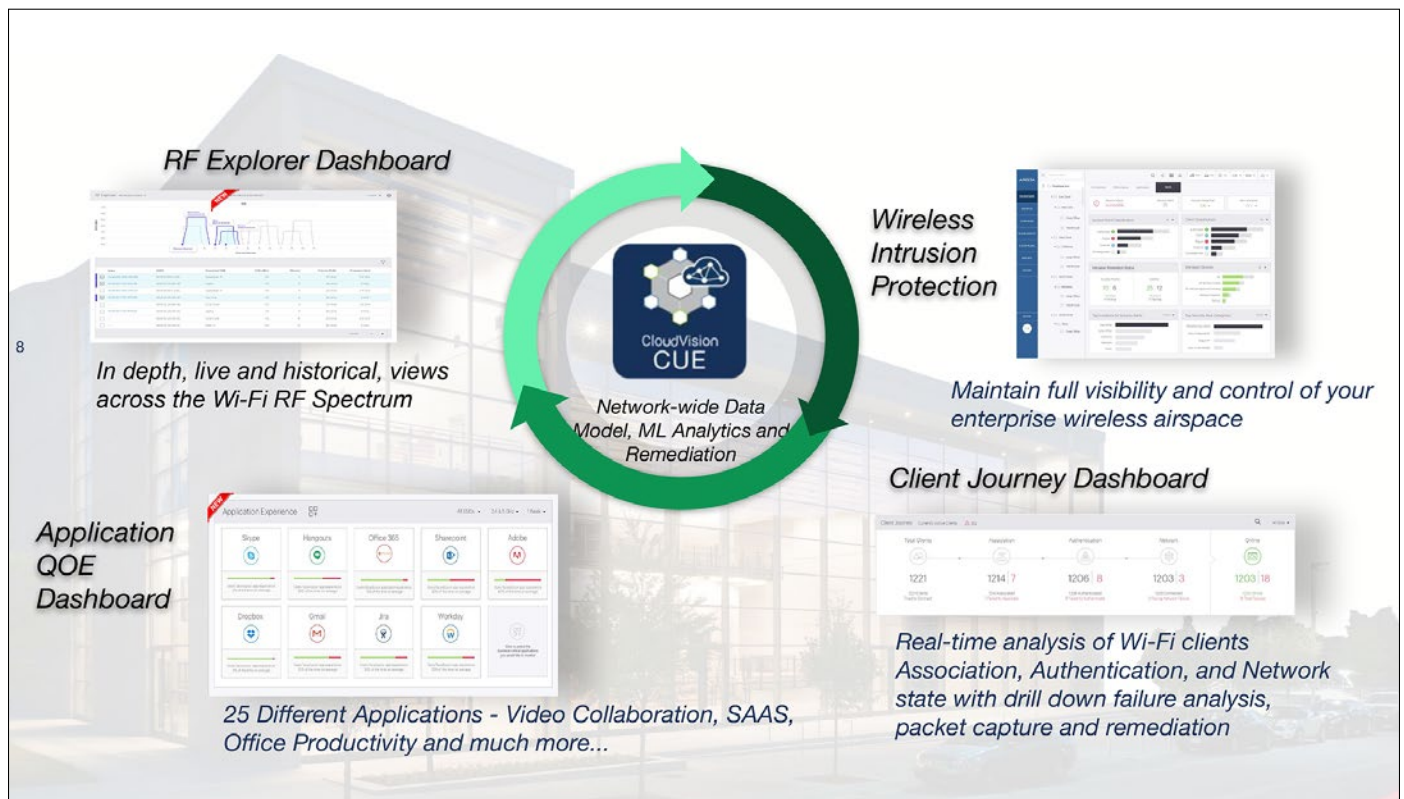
RF Explorer Dashboard

8

In depth, live and historical, views across the Wi-Fi RF Spectrum

CloudVision CUE

Network-wide Data Model, ML Analytics and Remediation

Wireless Intrusion Protection

Maintain full visibility and control of your enterprise wireless airspace

Client Journey Dashboard

Client Journey

| Total Clients | Association | Authentication | Network | Online |
|---|---|---|---|---|
| 1221 | 1214 7 | 1206 8 | 1203 3 | 1203 18 |

Real-time analysis of Wi-Fi clients Association, Authentication, and Network state with drill down failure analysis, packet capture and remediation

Application QOE Dashboard

NEW

Application Experience

Skype | Hangouts | Office 365 | Sharepoint | Adobe

Dropbox | Gmail | Jira | Workday

25 Different Applications - Video Collaboration, SAAS, Office Productivity and much more...